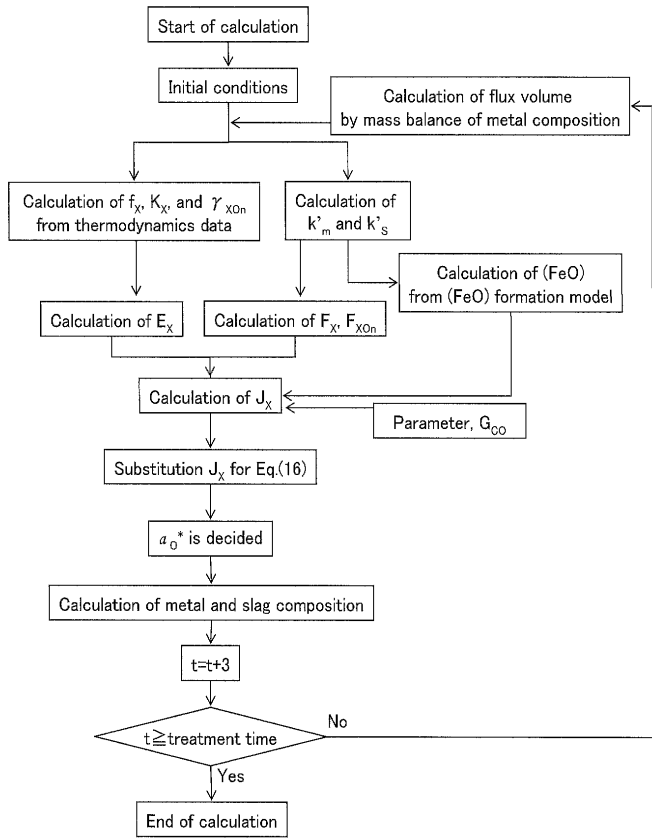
Start of calculation

Initial conditions

Calculation of flux volume by mass balance of metal composition

Calculation of $f_X$, $K_X$, and $\gamma_{XOn}$ from thermodynamics data

Calculation of $k'_m$ and $k'_S$

Calculation of (FeO) from (FeO) formation model

Calculation of $E_X$

Calculation of $F_X$, $F_{XOn}$

Calculation of $J_X$

Parameter, $G_{CO}$

Substitution $J_X$ for Eq.(16)

$a_O$* is decided

Calculation of metal and slag composition

t=t+3

t≧treatment time

No

Yes

End of calculation